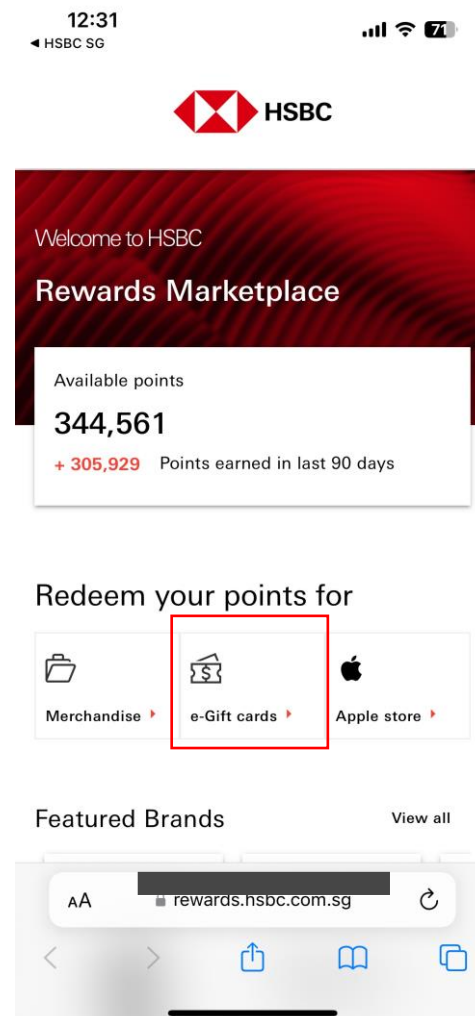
12:31
◀ HSBC SG
71

HSBC

Welcome to HSBC
Rewards Marketplace

Available points
344,561
+ 305,929 Points earned in last 90 days

Redeem your points for

Merchandise
e-Gift cards
Apple store

Featured Brands
View all

AA rewards.hsbc.com.sg